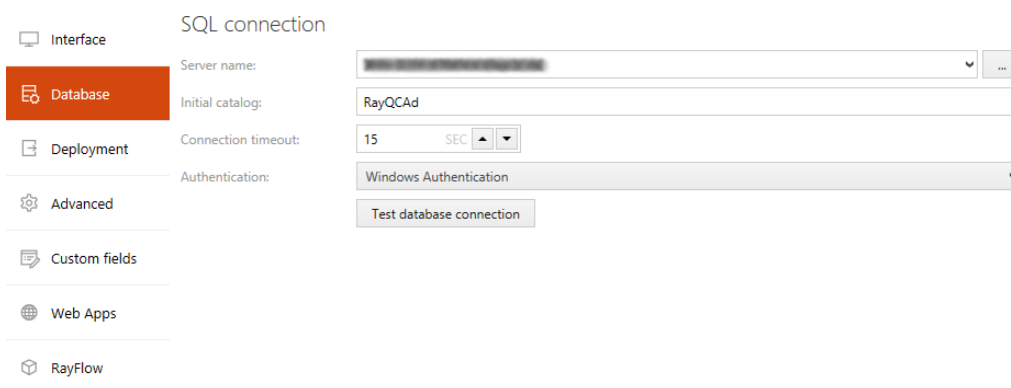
Interface

Database

Deployment

Advanced

Custom fields

Web Apps

RayFlow

SQL connection

Server name: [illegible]

...

Initial catalog: RayQCAd

Connection timeout: 15 SEC

Authentication: Windows Authentication

Test database connection